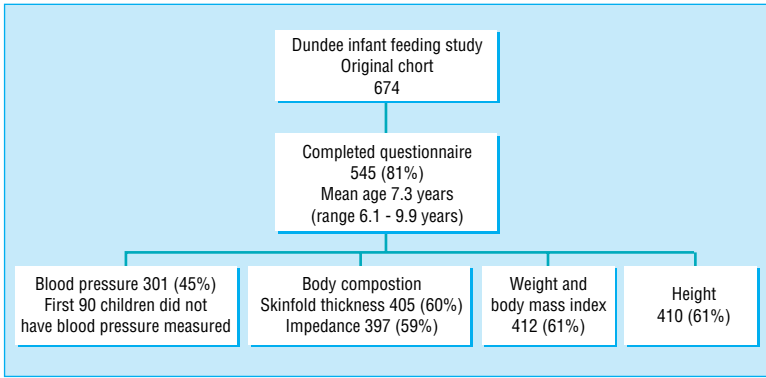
Dundee infant feeding study
Original chort
674

Completed questionnaire
545 (81%)
Mean age 7.3 years
(range 6.1 - 9.9 years)

Blood pressure 301 (45%)
First 90 children did not have blood pressure measured

Body compostion
Skinfold thickness 405 (60%)
Impedance 397 (59%)

Weight and body mass index
412 (61%)

Height
410 (61%)